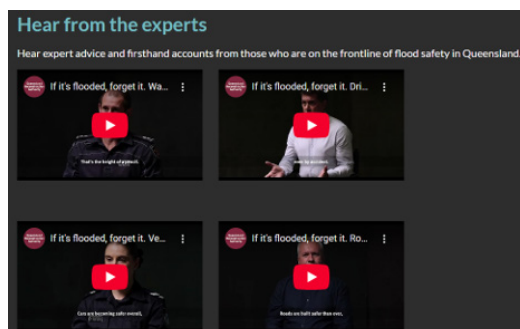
Hear from the experts

Hear expert advice and firsthand accounts from those who are on the frontline of flood safety in Queensland.

If it's flooded, forget it. Wa...

That's the height of a stool.

If it's flooded, forget it. Dri...

was by accident.

If it's flooded, forget it. Ve...

Cars are becoming safer overall,

If it's flooded, forget it. Ro...

Roads are built safer than ever,